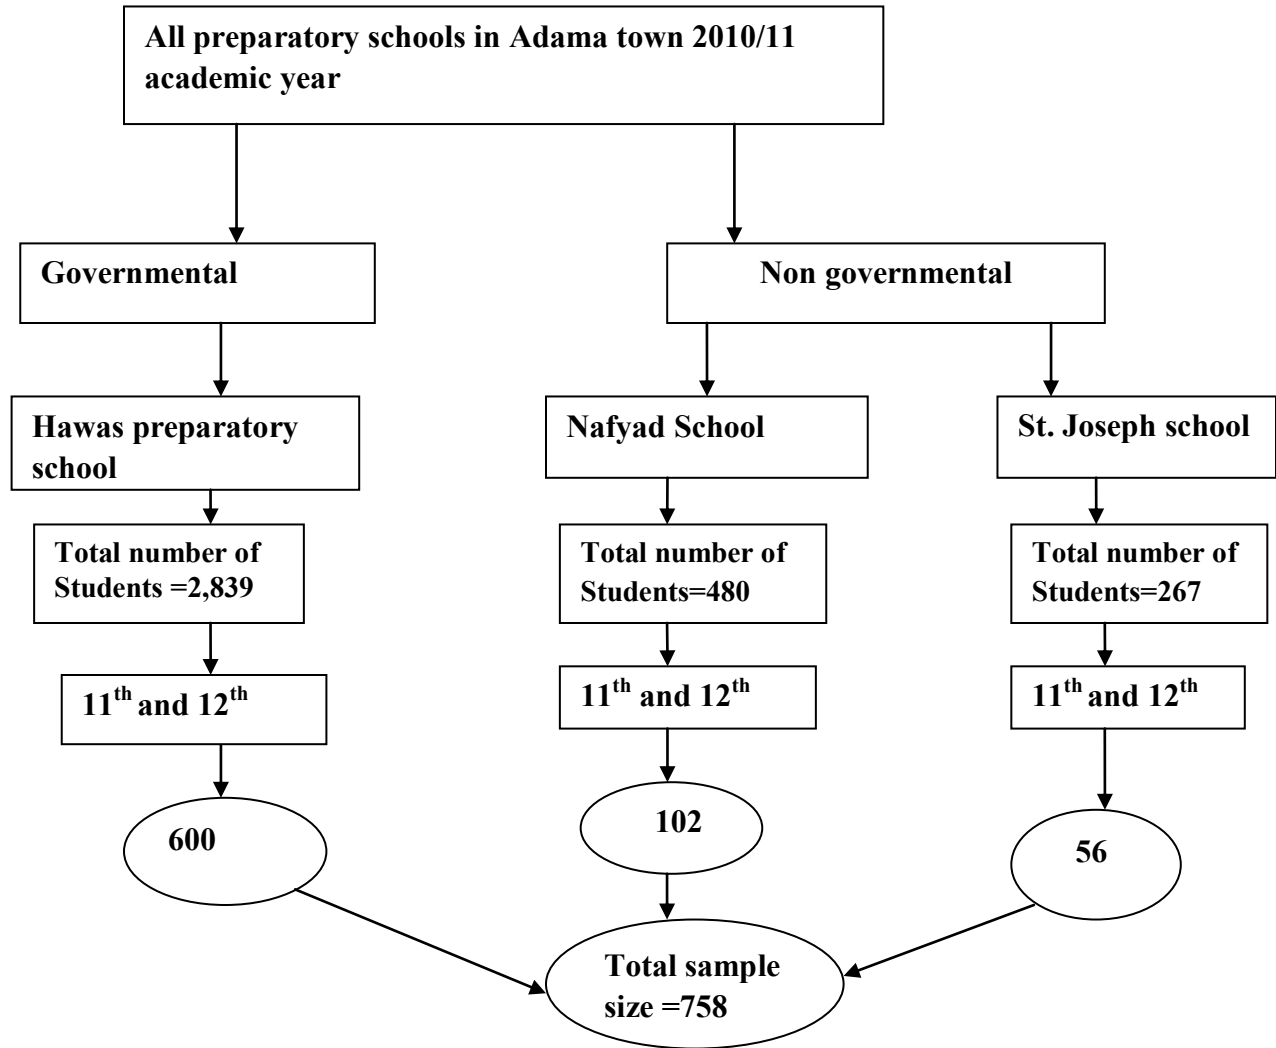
All preparatory schools in Adama town 2010/11 academic year

Governmental

Non governmental

Hawas preparatory school

Nafyad School

St. Joseph school

Total number of Students =2,839

Total number of Students=480

Total number of Students=267

$11^{th}$ and $12^{th}$

$11^{th}$ and $12^{th}$

$11^{th}$ and $12^{th}$

600

102

56

Total sample size =758